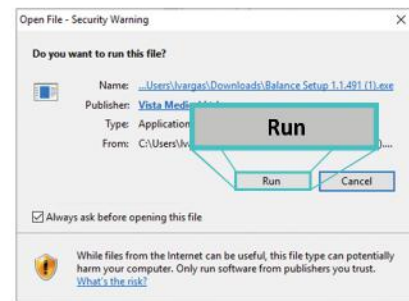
Open File - Security Warning

×

Do you want to run this file?

Name: ...Users\lvargas\Downloads\Balance Setup 1.1.491 (1).exe

Publisher: Vista Medi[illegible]

Type: Application

From: C:\Users\lv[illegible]

Run

Run

Cancel

Always ask before opening this file

While files from the Internet can be useful, this file type can potentially harm your computer. Only run software from publishers you trust. What's the risk?